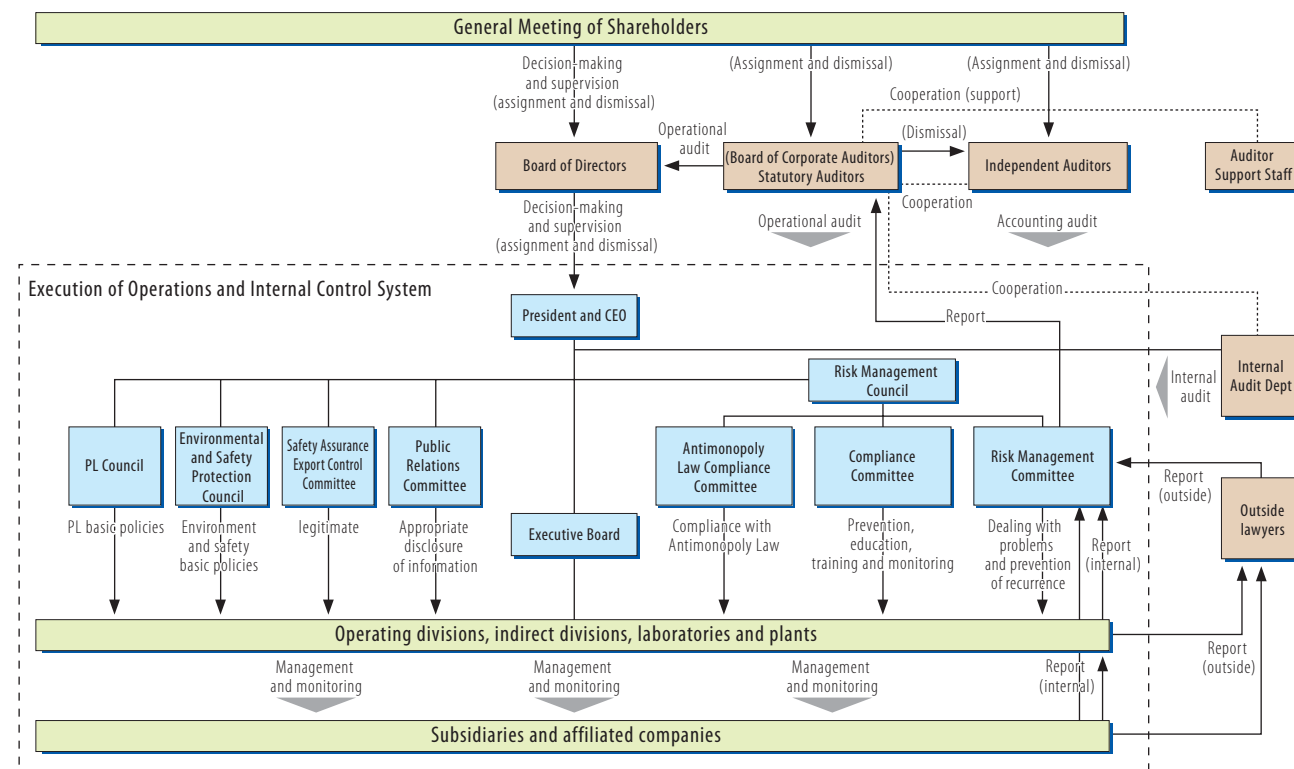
General Meeting of Shareholders

Decision-making and supervision (assignment and dismissal)

(Assignment and dismissal)

(Assignment and dismissal)

Cooperation (support)

Operational audit

(Dismissal)

Board of Directors

(Board of Corporate Auditors) Statutory Auditors

Independent Auditors

Auditor Support Staff

Cooperation

Decision-making and supervision (assignment and dismissal)

Operational audit

Accounting audit

Execution of Operations and Internal Control System

Cooperation

President and CEO

Report

Risk Management Council

Internal audit

Internal Audit Dept

PL Council

Environmental and Safety Protection Council

Safety Assurance Export Control Committee

Public Relations Committee

Antimonopoly Law Compliance Committee

Compliance Committee

Risk Management Committee

Report (outside)

Outside lawyers

PL basic policies

Environment and safety basic policies

legitimate

Appropriate disclosure of information

Executive Board

Compliance with Antimonopoly Law

Prevention, education, training and monitoring

Dealing with problems and prevention of recurrence

Report (internal)

Operating divisions, indirect divisions, laboratories and plants

Report (outside)

Management and monitoring

Management and monitoring

Management and monitoring

Report (internal)

Subsidiaries and affiliated companies